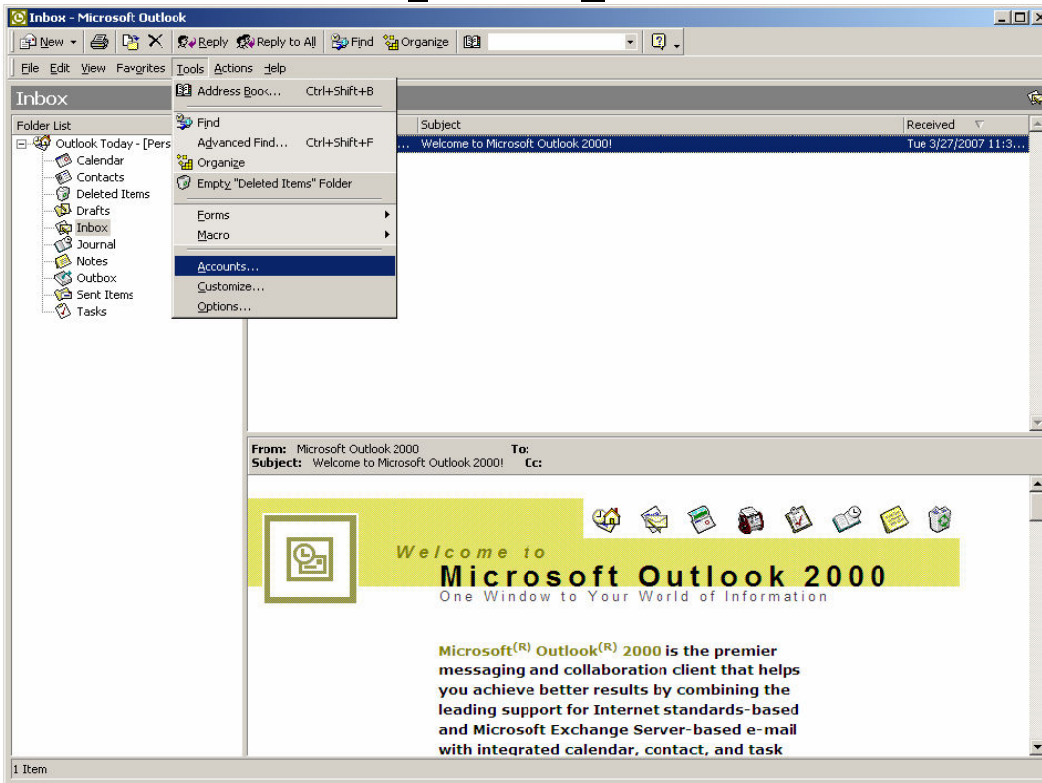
Inbox - Microsoft Outlook

New Reply Reply to All Find Organize

File Edit View Favorites Tools Actions Help

Inbox

Folder List

Outlook Today - [Pers
Calendar
Contacts
Deleted Items
Drafts
Inbox
Journal
Notes
Outbox
Sent Items
Tasks

Address Book... Ctrl+Shift+B
Find
Advanced Find... Ctrl+Shift+F
Organize
Empty "Deleted Items" Folder
Forms
Macro
Accounts...
Customize...
Options...

Subject | Received
Welcome to Microsoft Outlook 2000! | Tue 3/27/2007 11:3...

From: Microsoft Outlook 2000 To:
Subject: Welcome to Microsoft Outlook 2000! Cc:

Welcome to
Microsoft Outlook 2000
One Window to Your World of Information

Microsoft$^{(R)}$ Outlook$^{(R)}$ 2000 is the premier messaging and collaboration client that helps you achieve better results by combining the leading support for Internet standards-based and Microsoft Exchange Server-based e-mail with integrated calendar, contact, and task

1 Item